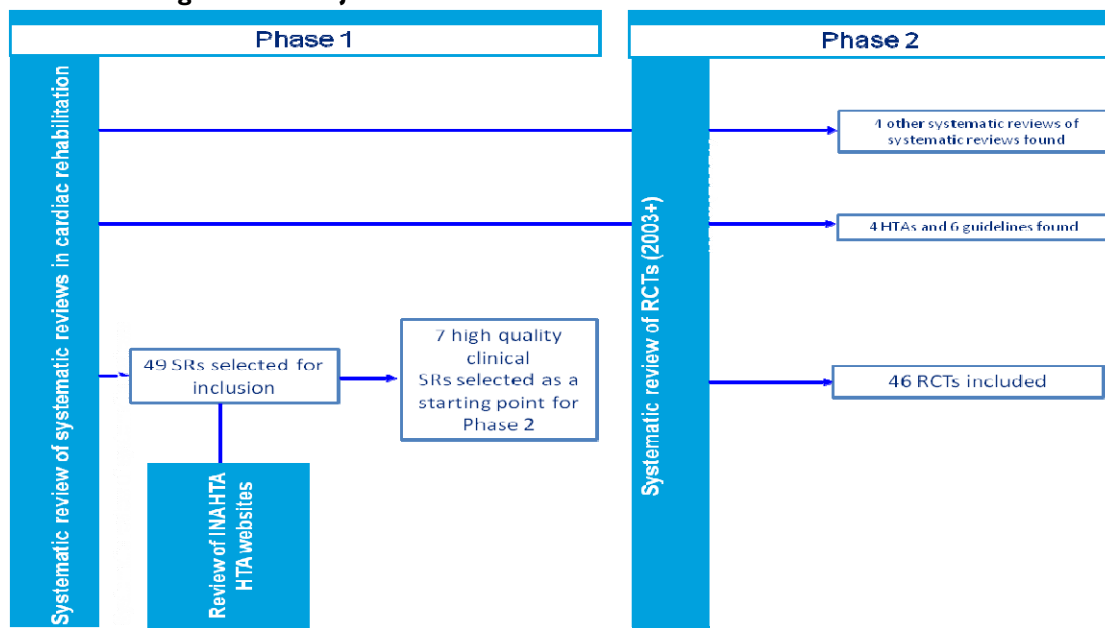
Phase 1

Phase 2

Systematic review of systematic reviews in cardiac rehabilitation

4 other systematic reviews of systematic reviews found

4 HTAs and 6 guidelines found

Systematic review of RCTs (2003+)

49 SRs selected for inclusion

7 high quality clinical SRs selected as a starting point for Phase 2

46 RCTs included

Review of INAHTA HTA websites